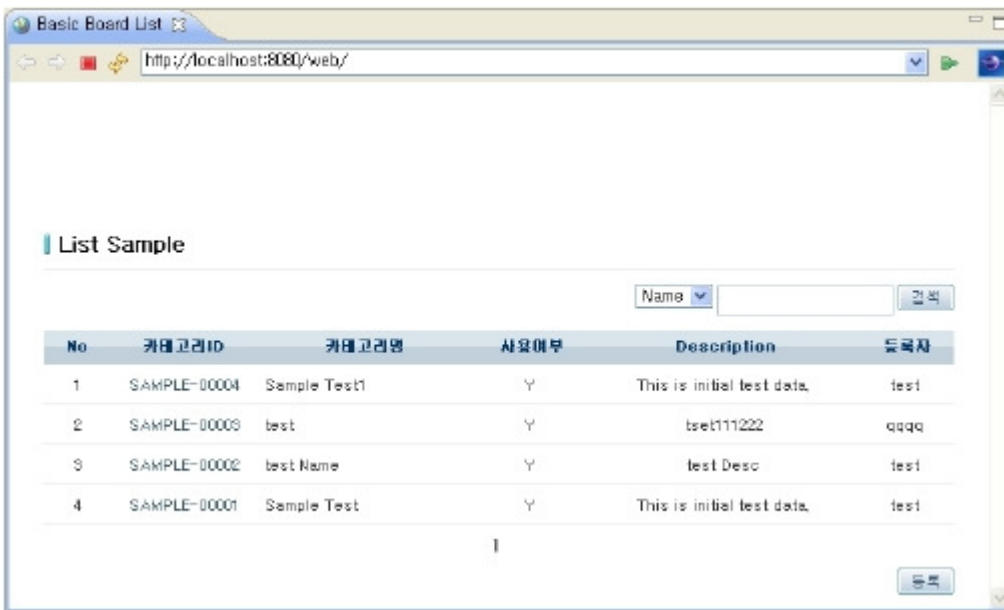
Basic Board List

http://localhost:8080/web/

List Sample

Name

검색

| No | 카테고리ID | 카테고리명 | 사용여부 | Description | 등록자 |
|---|---|---|---|---|---|
| 1 | SAMPLE-00004 | Sample Test1 | Y | This is initial test data. | test |
| 2 | SAMPLE-00003 | test | Y | tset111222 | qqqq |
| 3 | SAMPLE-00002 | test Name | Y | test Desc | test |
| 4 | SAMPLE-00001 | Sample Test | Y | This is initial test data. | test |

1

등록